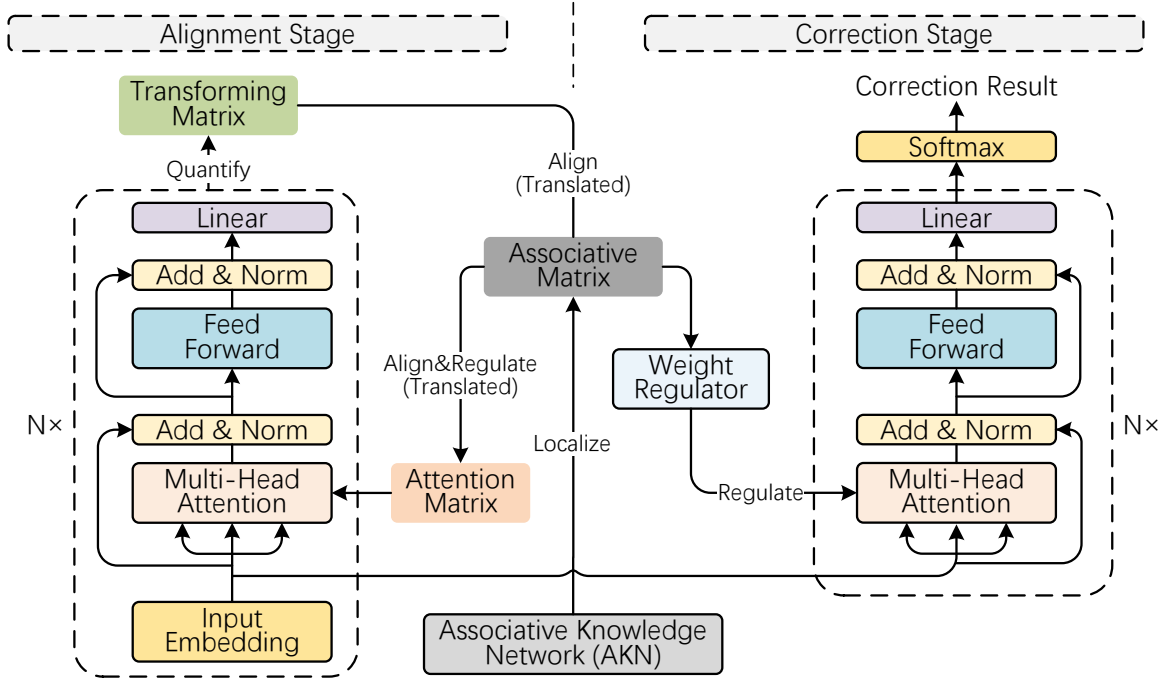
Alignment Stage

Correction Stage

Transforming Matrix

Quantify

Linear

Add & Norm

Feed Forward

Add & Norm

Multi-Head Attention

Input Embedding

N×

Align (Translated)

Associative Matrix

Align&Regulate (Translated)

Localize

Attention Matrix

Weight Regulator

Regulate

Associative Knowledge Network (AKN)

Correction Result

Softmax

Linear

Add & Norm

Feed Forward

Add & Norm

Multi-Head Attention

N×